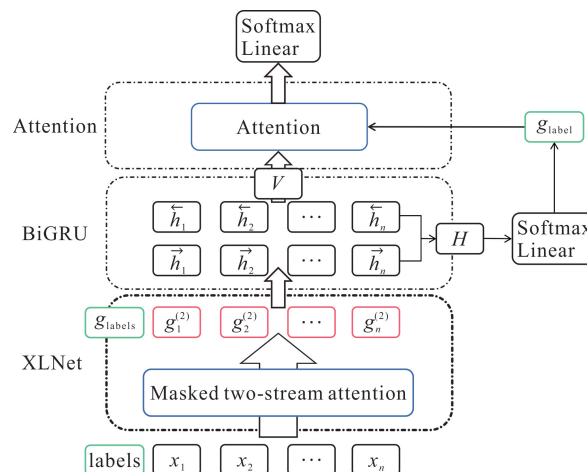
Softmax
Linear

Attention

Attention

$g_{\text{label}}$

$V$

BiGRU

$\overleftarrow{h}_1$ $\overleftarrow{h}_2$ $\cdots$ $\overleftarrow{h}_n$

$\overrightarrow{h}_1$ $\overrightarrow{h}_2$ $\cdots$ $\overrightarrow{h}_n$

$H$

Softmax
Linear

$g_{\text{labels}}$ $g_1^{(2)}$ $g_2^{(2)}$ $\cdots$ $g_n^{(2)}$

XLNet

Masked two-stream attention

labels $x_1$ $x_2$ $\cdots$ $x_n$